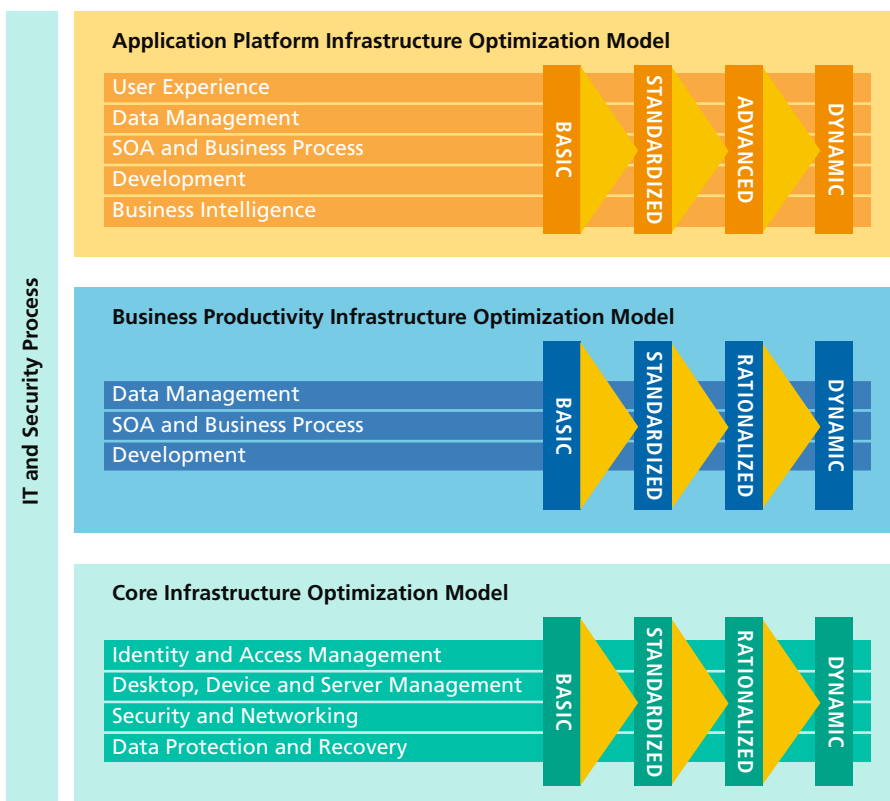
IT and Security Process

Application Platform Infrastructure Optimization Model

User Experience
Data Management
SOA and Business Process
Development
Business Intelligence

BASIC
STANDARDIZED
ADVANCED
DYNAMIC

Business Productivity Infrastructure Optimization Model

Data Management
SOA and Business Process
Development

BASIC
STANDARDIZED
RATIONALIZED
DYNAMIC

Core Infrastructure Optimization Model

Identity and Access Management
Desktop, Device and Server Management
Security and Networking
Data Protection and Recovery

BASIC
STANDARDIZED
RATIONALIZED
DYNAMIC